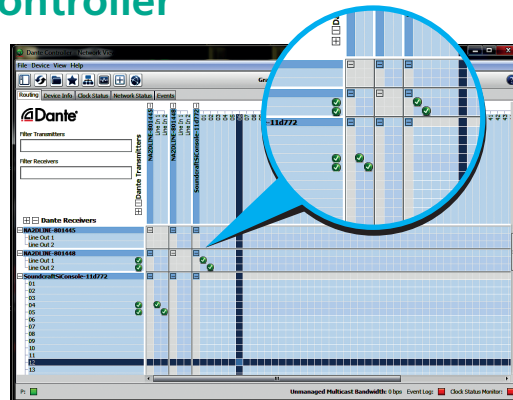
ontroller

Dante Controller - Network View
File Device View Help
Routing Device Info Clock Status Network Status Events
Dante
Filter Transmitters
Filter Receivers
Dante Transmitters
NA2OLINE-801445
NA2OLINE-801448
SoundcraftSiConsole-11d772
Line Out 1
Line Out 2
Line Out 1
Line Out 2
Dante Receivers
NA2OLINE-801445
Line Out 1
Line Out 2
NA2OLINE-801448
Line Out 1
Line Out 2
SoundcraftSiConsole-11d772
01
02
03
04
05
06
07
08
09
10
11
12
13
-11d772
Da
Ge
P:
Unmanaged Multicast Bandwidth: 0 bps Event Log: Clock Status Monitor: